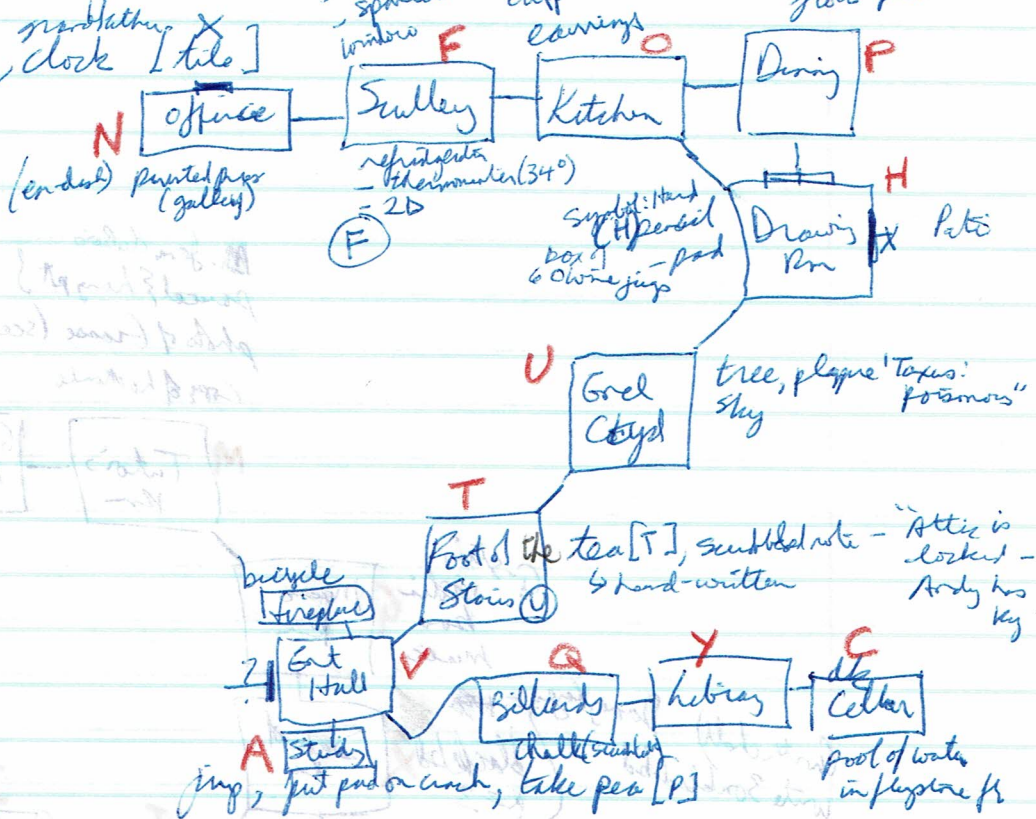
grandfather clock [tile]

X

Office

N

(en-dash) painted figs (gallery)

spoon window

F

Scullery

refrigerator — thermometer (34°) — 2D

(F)

cup earrings

O

Kitchen

Dining

P

H

Drawing Rm

X Patio

Symbol: Hand (H) pencil — pad

box of 60 wine jugs

U

Grd Ctyd

tree, plaque 'Taxus: Rotamus' sky

T

Foot of the Stairs (Y)

tea [T], scribbled note — "Attic is locked — Andy has key" & hand-written

bicycle

fireplace

? Ent Hall

V

A

Study

jug, put pad on couch, take pen [P]

Q

Billiards

chalk (crushed)

Y

Library

C

Cellar

pool of water in flagstone fl